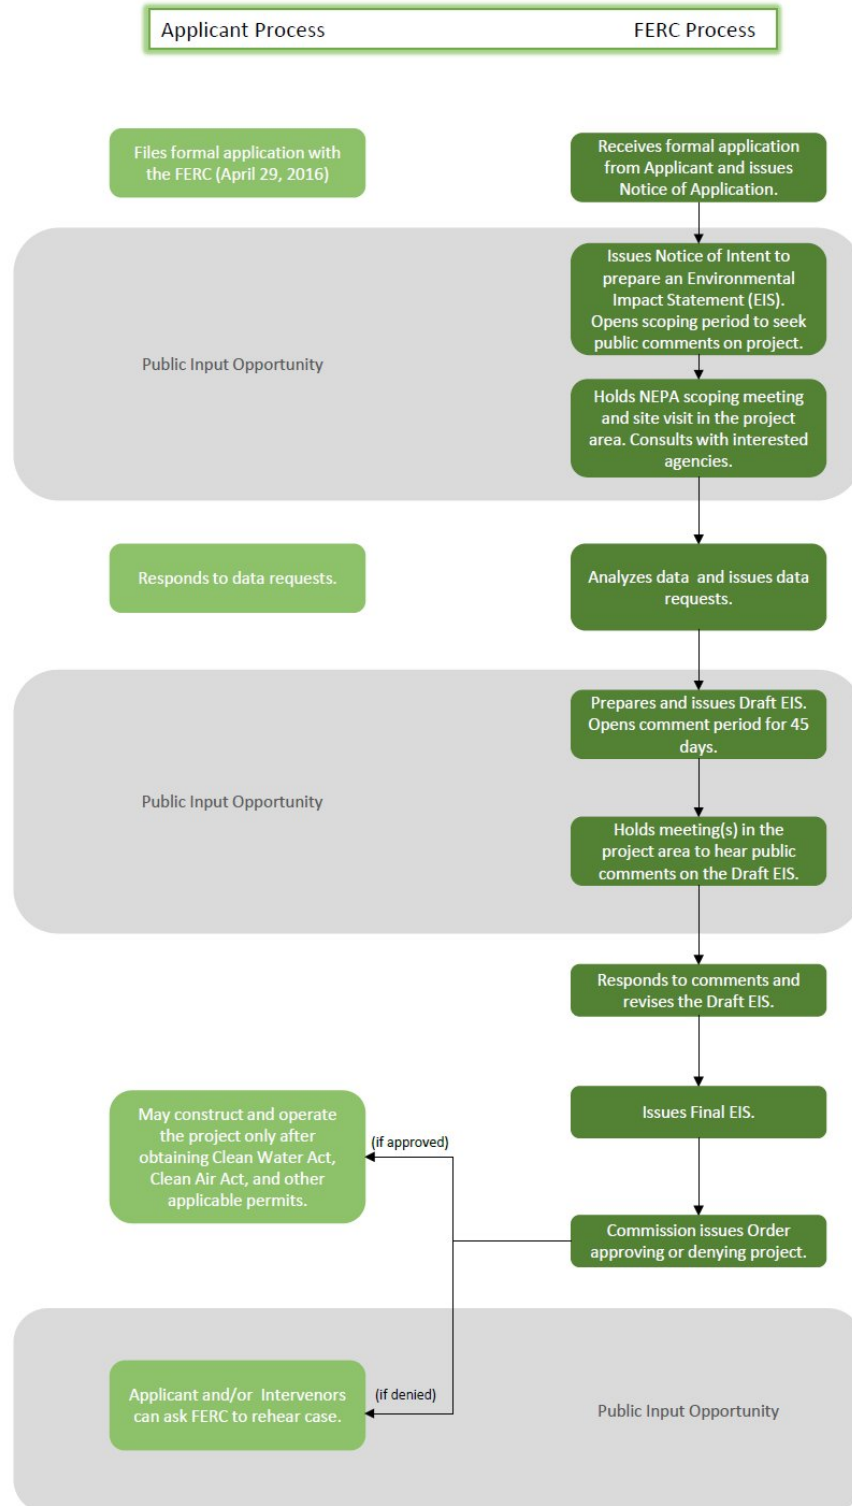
Applicant Process

FERC Process

Files formal application with the FERC (April 29, 2016)

Receives formal application from Applicant and issues Notice of Application.

Public Input Opportunity

Issues Notice of Intent to prepare an Environmental Impact Statement (EIS). Opens scoping period to seek public comments on project.

Holds NEPA scoping meeting and site visit in the project area. Consults with interested agencies.

Responds to data requests.

Analyzes data and issues data requests.

Public Input Opportunity

Prepares and issues Draft EIS. Opens comment period for 45 days.

Holds meeting(s) in the project area to hear public comments on the Draft EIS.

Responds to comments and revises the Draft EIS.

May construct and operate the project only after obtaining Clean Water Act, Clean Air Act, and other applicable permits.

(if approved)

Issues Final EIS.

Commission issues Order approving or denying project.

Applicant and/or Intervenors can ask FERC to rehear case.

(if denied)

Public Input Opportunity